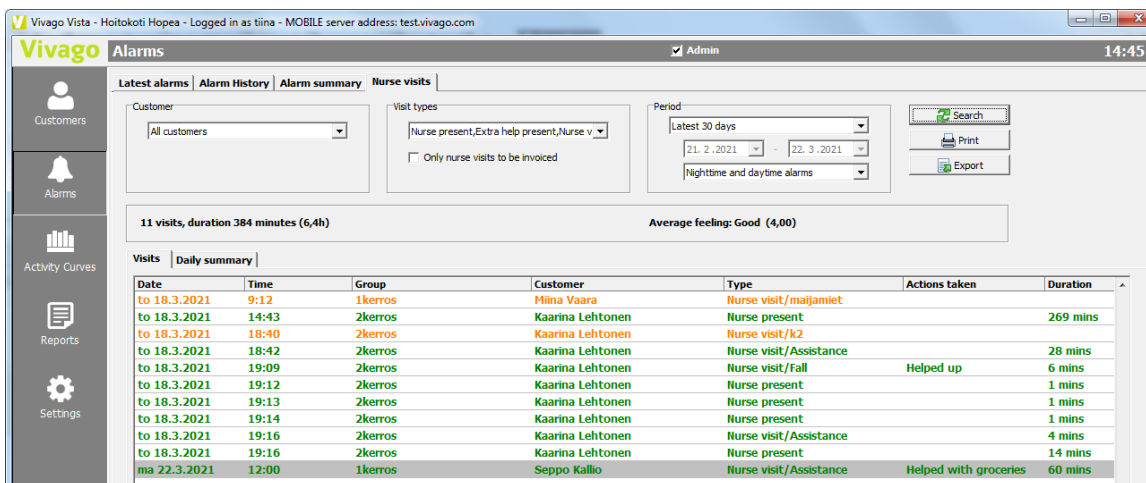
Vivago Vista - Hoitokoti Hopea - Logged in as tiina - MOBILE server address: test.vivago.com

Vivago Alarms
Admin
14:45

Customers
Alarms
Activity Curves
Reports
Settings

Latest alarms | Alarm History | Alarm summary | Nurse visits

Customer
All customers

Visit types
Nurse present,Extra help present,Nurse v
Only nurse visits to be invoiced

Period
Latest 30 days
21. 2.2021 - 22. 3.2021
Nighttime and daytime alarms

Search
Print
Export

11 visits, duration 384 minutes (6,4h)
Average feeling: Good (4,00)

Visits | Daily summary

| Date | Time | Group | Customer | Type | Actions taken | Duration |
|---|---|---|---|---|---|---|
| to 18.3.2021 | 9:12 | 1kerros | Miina Vaara | Nurse visit/maijamiet | | |
| to 18.3.2021 | 14:43 | 2kerros | Kaarina Lehtonen | Nurse present | | 269 mins |
| to 18.3.2021 | 18:40 | 2kerros | Kaarina Lehtonen | Nurse visit/k2 | | |
| to 18.3.2021 | 18:42 | 2kerros | Kaarina Lehtonen | Nurse visit/Assistance | | 28 mins |
| to 18.3.2021 | 19:09 | 2kerros | Kaarina Lehtonen | Nurse visit/Fall | Helped up | 6 mins |
| to 18.3.2021 | 19:12 | 2kerros | Kaarina Lehtonen | Nurse present | | 1 mins |
| to 18.3.2021 | 19:13 | 2kerros | Kaarina Lehtonen | Nurse present | | 1 mins |
| to 18.3.2021 | 19:14 | 2kerros | Kaarina Lehtonen | Nurse present | | 1 mins |
| to 18.3.2021 | 19:16 | 2kerros | Kaarina Lehtonen | Nurse visit/Assistance | | 4 mins |
| to 18.3.2021 | 19:16 | 2kerros | Kaarina Lehtonen | Nurse present | | 14 mins |
| ma 22.3.2021 | 12:00 | 1kerros | Seppo Kallio | Nurse visit/Assistance | Helped with groceries | 60 mins |